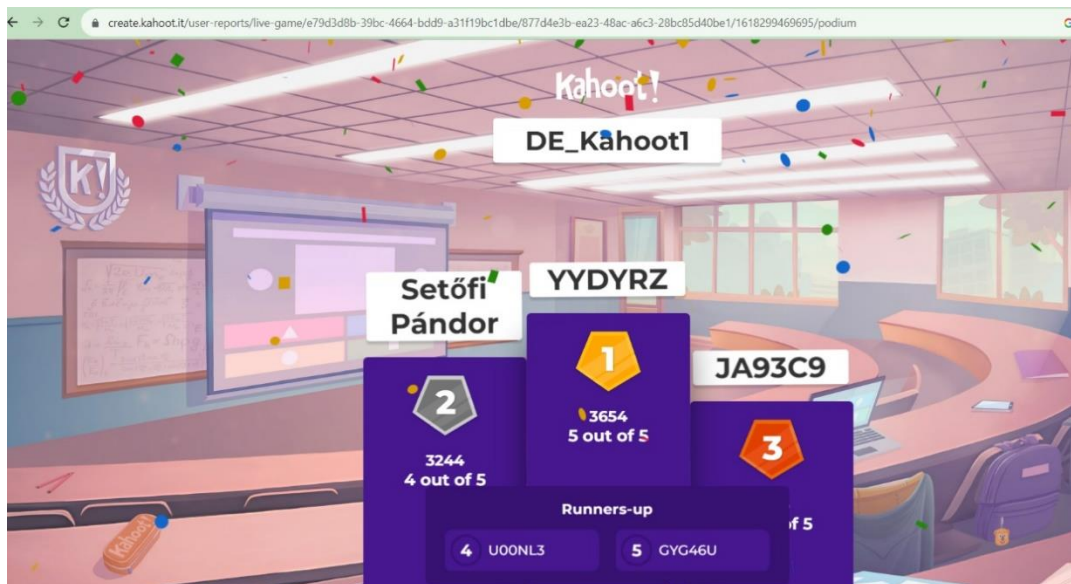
create.kahoot.it/user-reports/live-game/e79d3d8b-39bc-4664-bdd9-a31f19bc1dbe/877d4e3b-ea23-48ac-a6c3-28bc85d40be1/1618299469695/podium

Kahoot!

DE_Kahoot1

K!

Setőfi Pándor

YYDYRZ

JA93C9

1

3654
5 out of 5

2

3244
4 out of 5

3

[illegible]f 5

Runners-up

4 U00NL3

5 GYG46U

Kahoot!